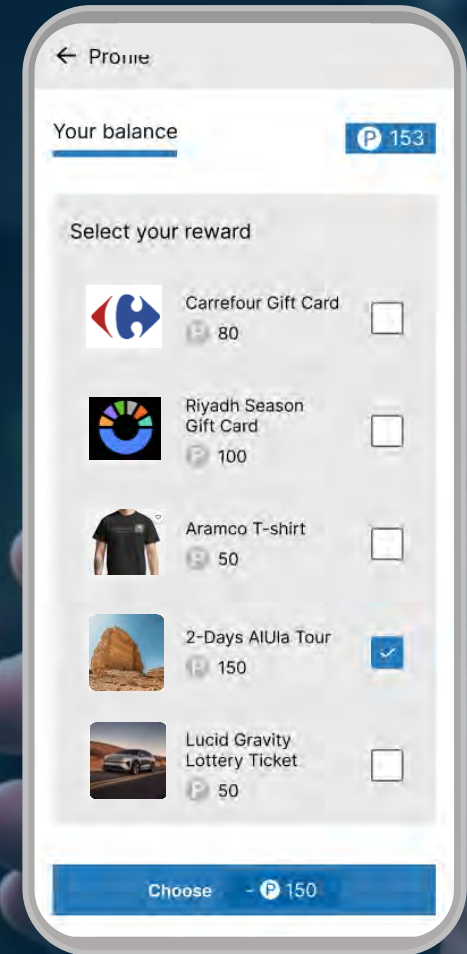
← Profile

Your balance P 153

Select your reward

Carrefour Gift Card
P 80

Riyadh Season Gift Card
P 100

Aramco T-shirt
P 50

2-Days AlUla Tour
P 150

Lucid Gravity Lottery Ticket
P 50

Choose - P 150